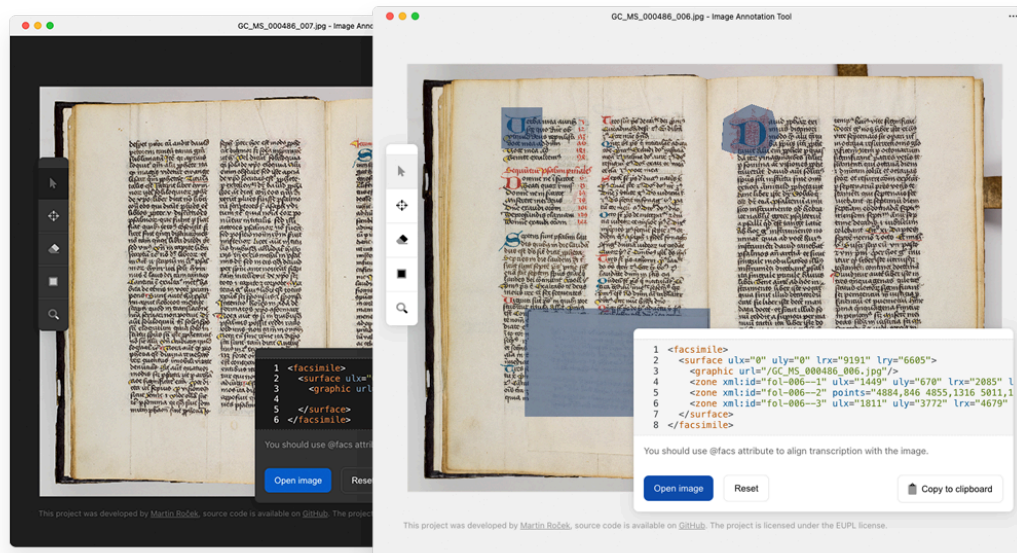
GC_MS_000486_007.jpg - Image Annotation Tool

1 <facsimile>
2 <surface ulx=
3 <graphic url
4
5 </surface>
6 </facsimile>

You should use @facs attrib

Open image

Rese

This project was developed by Martin Roček, source code is available on GitHub. The project

GC_MS_000486_006.jpg - Image Annotation Tool

1 <facsimile>
2 <surface ulx="0" uly="0" lrx="9191" lry="6605">
3 <graphic url="/GC_MS_000486_006.jpg"/>
4 <zone xml:id="fol-006--1" ulx="1449" uly="670" lrx="2085" l
5 <zone xml:id="fol-006--2" points="4884,846 4855,1316 5011,1
6 <zone xml:id="fol-006--3" ulx="1811" uly="3772" lrx="4679"
7 </surface>
8 </facsimile>

You should use @facs attribute to align transcription with the image.

Open image

Reset

Copy to clipboard

This project was developed by Martin Roček, source code is available on GitHub. The project is licensed under the EUPL license.